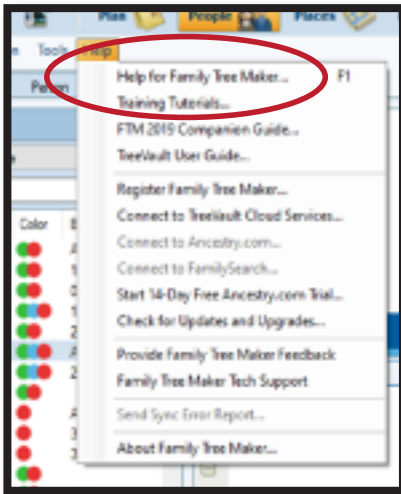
Plan People Places

n Tools Help

Person

Color

Help for Family Tree Maker... F1
Training Tutorials...
FTM 2019 Companion Guide...
TreeVault User Guide...
Register Family Tree Maker...
Connect to TreeVault Cloud Services...
Connect to Ancestry.com...
Connect to FamilySearch...
Start 14-Day Free Ancestry.com Trial...
Check for Updates and Upgrades...
Provide Family Tree Maker Feedback
Family Tree Maker Tech Support
Send Sync Error Report...
About Family Tree Maker...